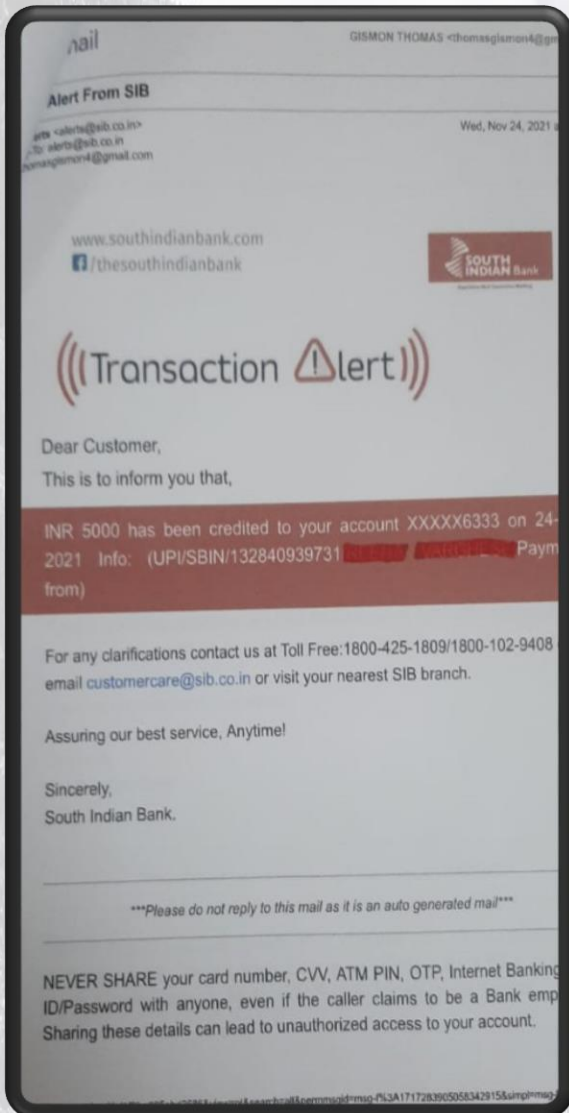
nail

GISMON THOMAS <thomasgismon4@gm

Alert From SIB

erts <alerts@sib.co.in>
To: alerts@sib.co.in
homasgismon4@gmail.com

Wed, Nov 24, 2021 a

www.southindianbank.com
/thesouthindianbank

SOUTH INDIAN Bank

Transaction Alert

Dear Customer,
This is to inform you that,

INR 5000 has been credited to your account XXXXX6333 on 24-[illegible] 2021 Info: (UPI/SBIN/132840939731 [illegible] Paym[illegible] from)

For any clarifications contact us at Toll Free:1800-425-1809/1800-102-9408 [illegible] email customercare@sib.co.in or visit your nearest SIB branch.

Assuring our best service, Anytime!

Sincerely,
South Indian Bank.

***Please do not reply to this mail as it is an auto generated mail***

NEVER SHARE your card number, CVV, ATM PIN, OTP, Internet Banking ID/Password with anyone, even if the caller claims to be a Bank emp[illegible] Sharing these details can lead to unauthorized access to your account.

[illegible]permmsgid=msg-f%3A1717283905058342915&simpl=msg-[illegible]